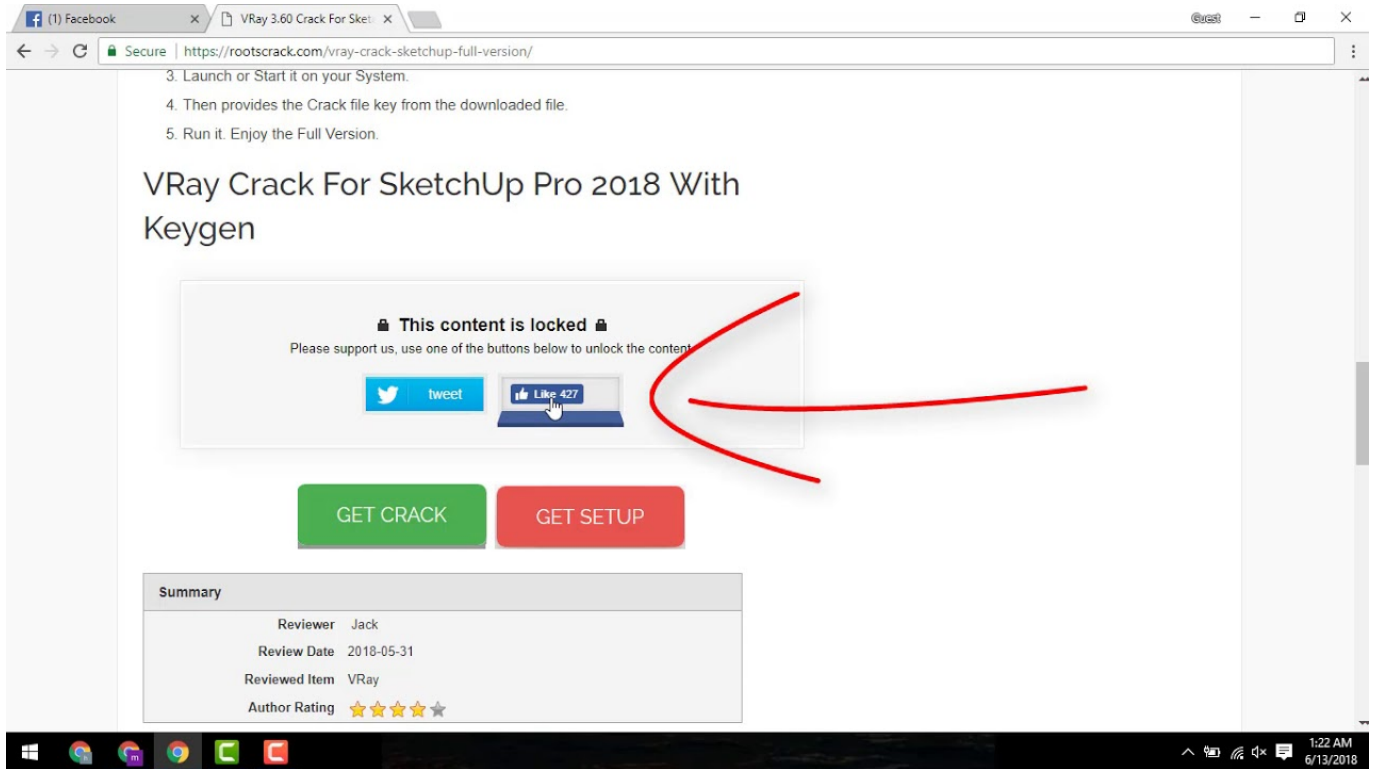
(1) Facebook ×
VRay 3.60 Crack For Sket ×
Guest
Secure | https://rootscrack.com/vray-crack-sketchup-full-version/

3. Launch or Start it on your System.
4. Then provides the Crack file key from the downloaded file.
5. Run it. Enjoy the Full Version.

VRay Crack For SketchUp Pro 2018 With Keygen

This content is locked
Please support us, use one of the buttons below to unlock the content.
tweet
Like 427

GET CRACK
GET SETUP

| Summary | |
|---|---|
| Reviewer | Jack |
| Review Date | 2018-05-31 |
| Reviewed Item | VRay |
| Author Rating | |

1:22 AM
6/13/2018